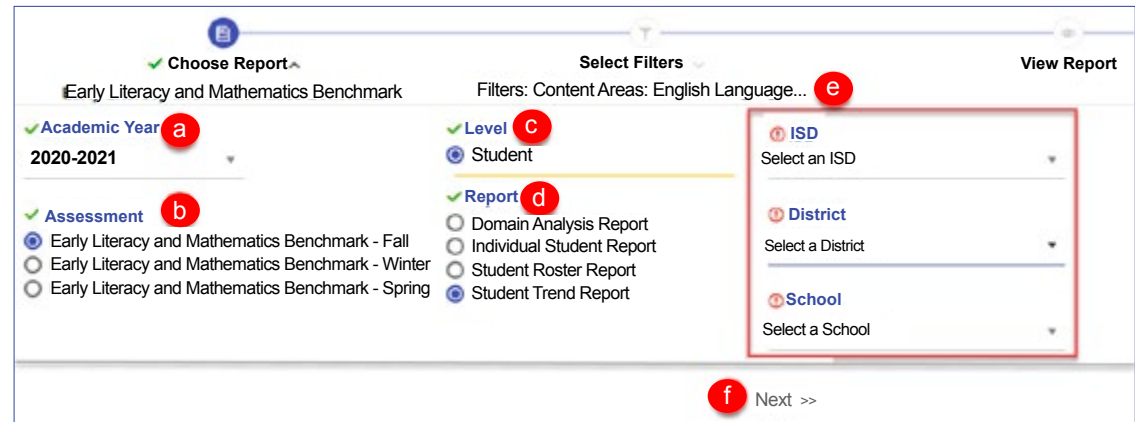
Choose Report
Early Literacy and Mathematics Benchmark

Select Filters
Filters: Content Areas: English Language...

e

View Report

Academic Year a
2020-2021

Assessment b
Early Literacy and Mathematics Benchmark - Fall
Early Literacy and Mathematics Benchmark - Winter
Early Literacy and Mathematics Benchmark - Spring

Level c
Student

Report d
Domain Analysis Report
Individual Student Report
Student Roster Report
Student Trend Report

ISD
Select an ISD

District
Select a District

School
Select a School

f
Next >>